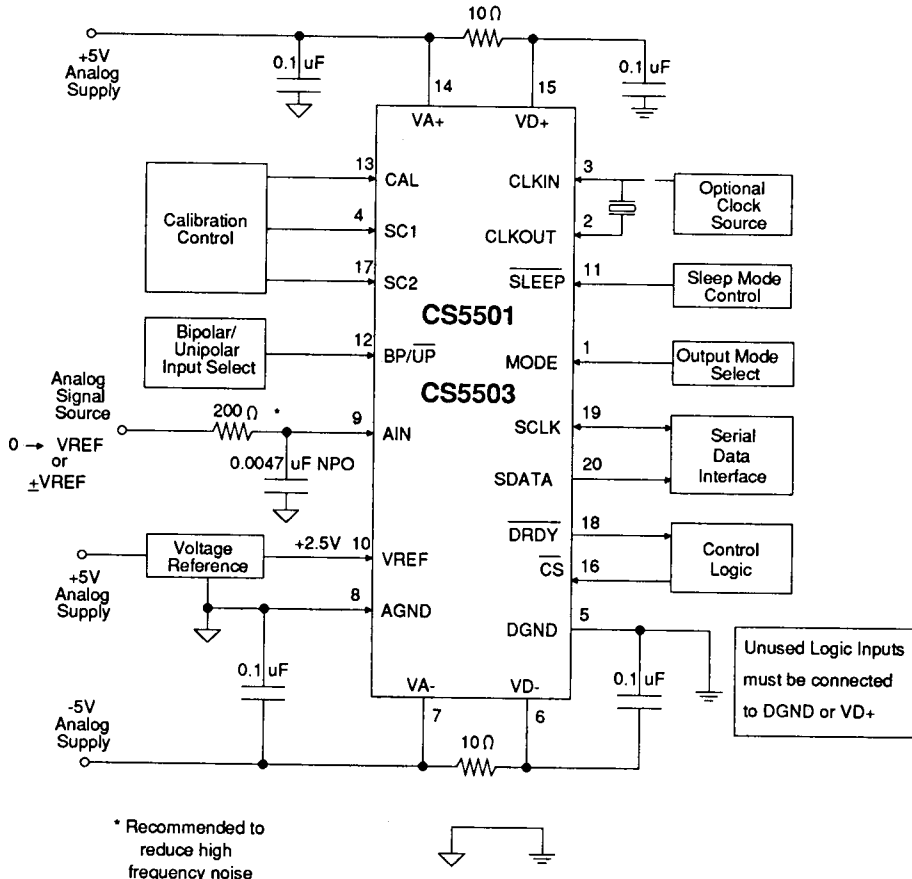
10 Ω

+5V Analog Supply

0.1 uF

14

15

0.1 uF

VA+

VD+

13

CAL

CLKIN

3

Optional Clock Source

Calibration Control

4

SC1

CLKOUT

2

17

SC2

$\overline{SLEEP}$

11

Sleep Mode Control

CS5501

Bipolar/ Unipolar Input Select

12

BP/$\overline{UP}$

MODE

1

Output Mode Select

Analog Signal Source

CS5503

200 Ω

*

9

AIN

SCLK

19

Serial Data Interface

0 → VREF or ±VREF

0.0047 uF NPO

SDATA

20

$\overline{DRDY}$

18

Control Logic

Voltage Reference

+2.5V

10

VREF

$\overline{CS}$

16

+5V Analog Supply

8

AGND

DGND

5

Unused Logic Inputs must be connected to DGND or VD+

0.1 uF

0.1 uF

VA-

VD-

-5V Analog Supply

7

6

10 Ω

* Recommended to reduce high frequency noise